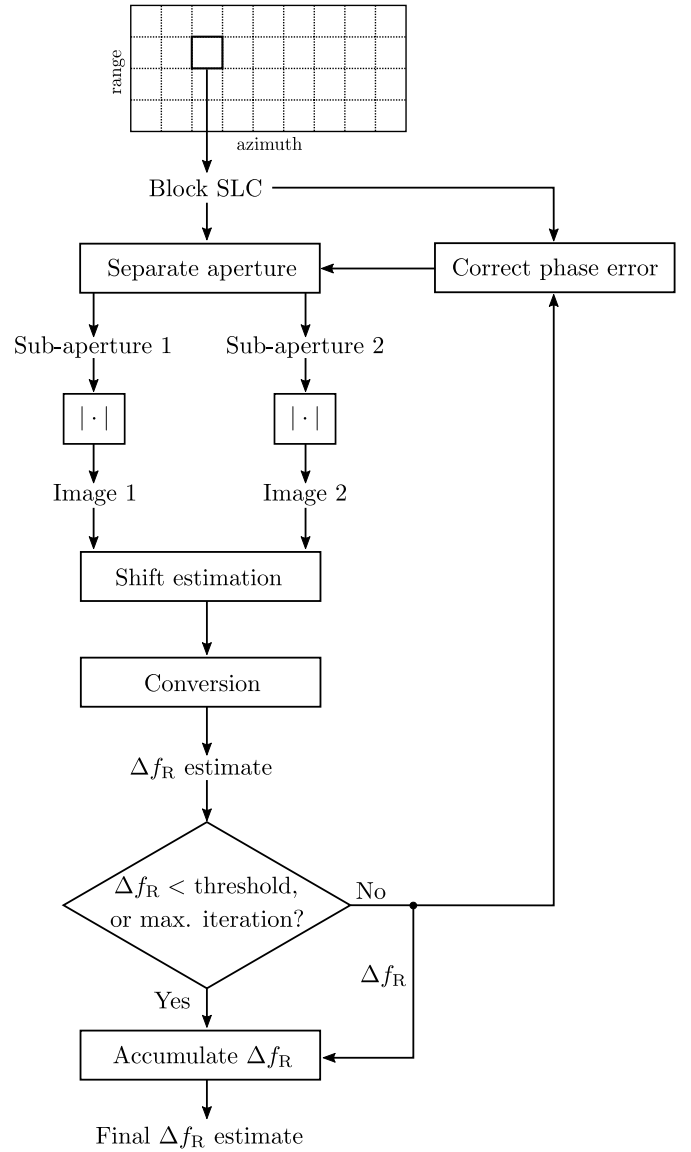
range
azimuth
Block SLC
Separate aperture
Correct phase error
Sub-aperture 1
Sub-aperture 2
$|\cdot|$
$|\cdot|$
Image 1
Image 2
Shift estimation
Conversion
$\Delta f_{\mathrm{R}}$ estimate
$\Delta f_{\mathrm{R}}$ < threshold, or max. iteration?
No
$\Delta f_{\mathrm{R}}$
Yes
Accumulate $\Delta f_{\mathrm{R}}$
Final $\Delta f_{\mathrm{R}}$ estimate